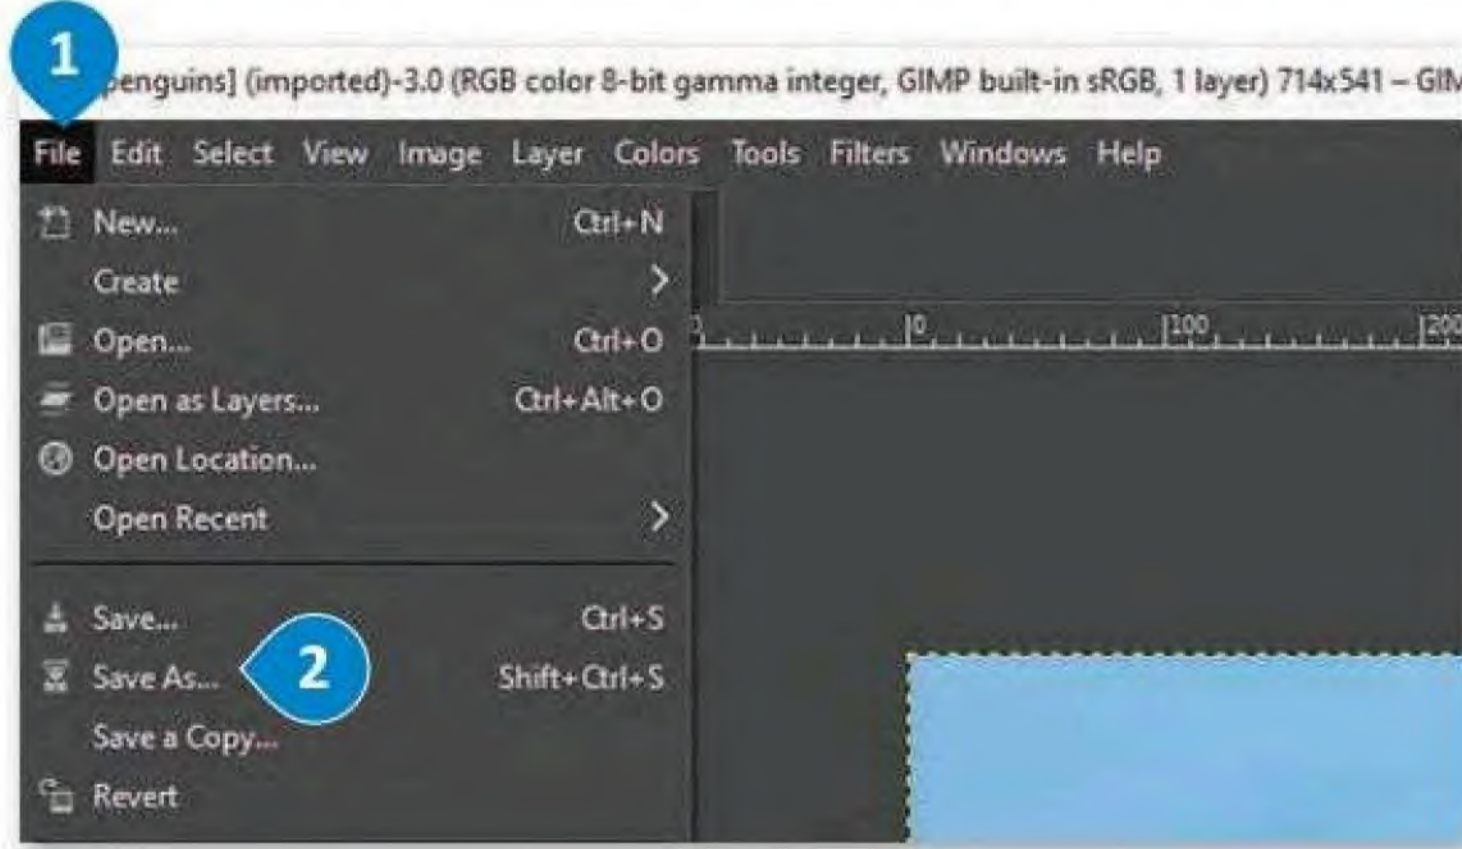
1

penguins] (imported)-3.0 (RGB color 8-bit gamma integer, GIMP built-in sRGB, 1 layer) 714x541 – GIM

File Edit Select View Image Layer Colors Tools Filters Windows Help

New... Ctrl+N
Create
Open... Ctrl+O
Open as Layers... Ctrl+Alt+O
Open Location...
Open Recent

Save... Ctrl+S
Save As... Shift+Ctrl+S
Save a Copy...
Revert

2

0 100 200